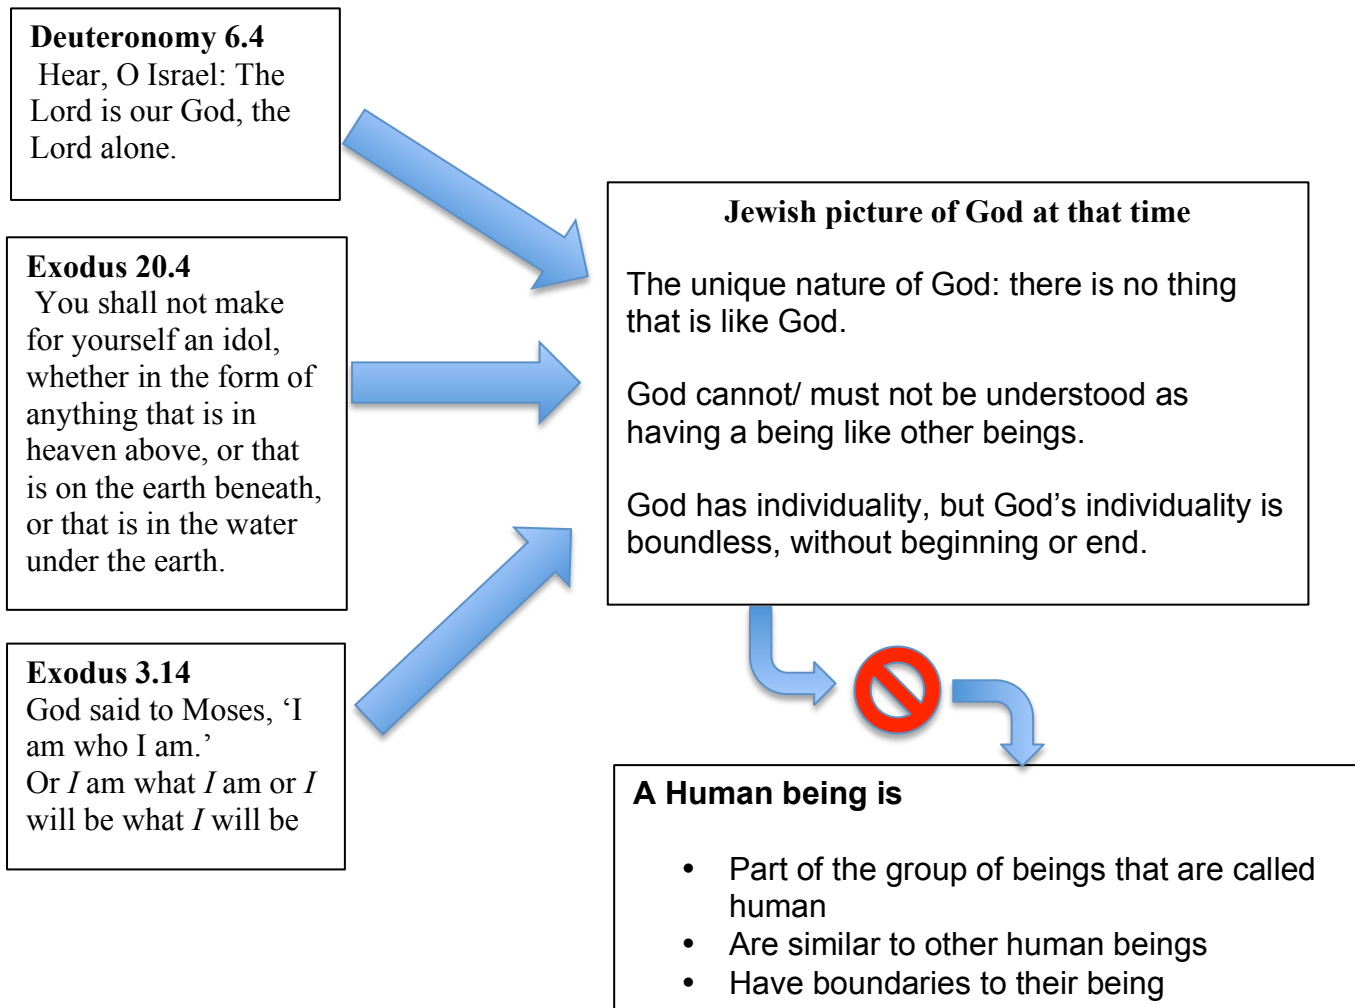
**Deuteronomy 6.4**
Hear, O Israel: The Lord is our God, the Lord alone.

**Exodus 20.4**
You shall not make for yourself an idol, whether in the form of anything that is in heaven above, or that is on the earth beneath, or that is in the water under the earth.

**Exodus 3.14**
God said to Moses, 'I am who I am.'
Or *I* am what *I* am or *I* will be what *I* will be

**Jewish picture of God at that time**

The unique nature of God: there is no thing that is like God.

God cannot/ must not be understood as having a being like other beings.

God has individuality, but God's individuality is boundless, without beginning or end.

**A Human being is**

- Part of the group of beings that are called human
- Are similar to other human beings
- Have boundaries to their being